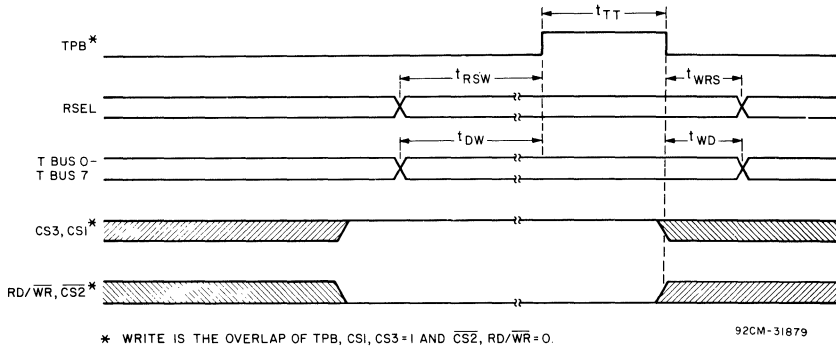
$t_{TT}$

TPB*

$t_{RSW}$

$t_{WRS}$

RSEL

$t_{DW}$

$t_{WD}$

T BUS 0–
T BUS 7

CS3, CSI*

RD/$\overline{WR}$, $\overline{CS2}$*

* WRITE IS THE OVERLAP OF TPB, CSI, CS3 = I AND $\overline{CS2}$, RD/$\overline{WR}$ = O.

92CM-31879